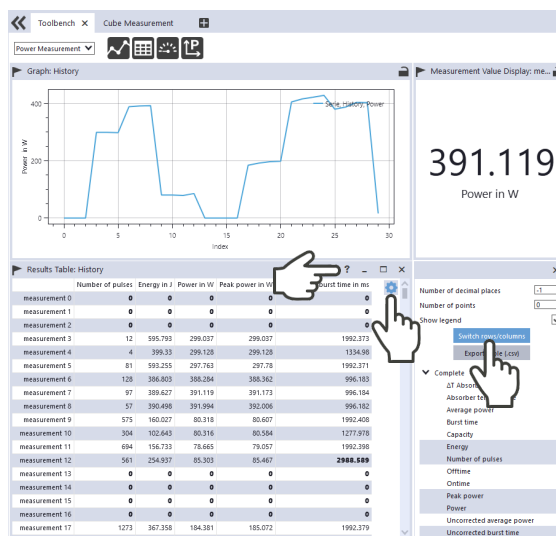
Toolbench ✕ Cube Measurement

Power Measurement

Graph: History

Measurement Value Display: me...

Serie: History: Power

Power in W

400
200
0

0 5 10 15 20 25 30
Index

391.119
Power in W

Results Table: History

? _ □ ✕

| | Number of pulses | Energy in J | Power in W | Peak power in W | Burst time in ms |
|---|---|---|---|---|---|
| measurement 0 | 0 | 0 | 0 | 0 | 0 |
| measurement 1 | 0 | 0 | 0 | 0 | 0 |
| measurement 2 | 0 | 0 | 0 | 0 | 0 |
| measurement 3 | 12 | 595.793 | 299.037 | 299.037 | 1992.373 |
| measurement 4 | 4 | 399.33 | 299.128 | 299.128 | 1334.98 |
| measurement 5 | 81 | 593.255 | 297.763 | 297.78 | 1992.371 |
| measurement 6 | 128 | 386.803 | 388.284 | 388.362 | 996.183 |
| measurement 7 | 97 | 389.627 | 391.119 | 391.173 | 996.184 |
| measurement 8 | 57 | 390.498 | 391.994 | 392.006 | 996.182 |
| measurement 9 | 575 | 160.027 | 80.318 | 80.607 | 1992.408 |
| measurement 10 | 304 | 102.643 | 80.316 | 80.584 | 1277.978 |
| measurement 11 | 694 | 156.733 | 78.665 | 79.057 | 1992.398 |
| measurement 12 | 561 | 254.937 | 85.303 | 85.467 | 2988.589 |
| measurement 13 | 0 | 0 | 0 | 0 | 0 |
| measurement 14 | 0 | 0 | 0 | 0 | 0 |
| measurement 15 | 0 | 0 | 0 | 0 | 0 |
| measurement 16 | 0 | 0 | 0 | 0 | 0 |
| measurement 17 | 1273 | 367.358 | 184.381 | 185.072 | 1992.379 |

Number of decimal places -1
Number of points 0
Show legend

Switch rows/columns
Export table (.csv)

Complete
ΔT Absor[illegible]
Absorber te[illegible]
Average power
Burst time
Capacity
Energy
Number of pulses
Offtime
Ontime
Peak power
Power
Uncorrected average power
Uncorrected burst time